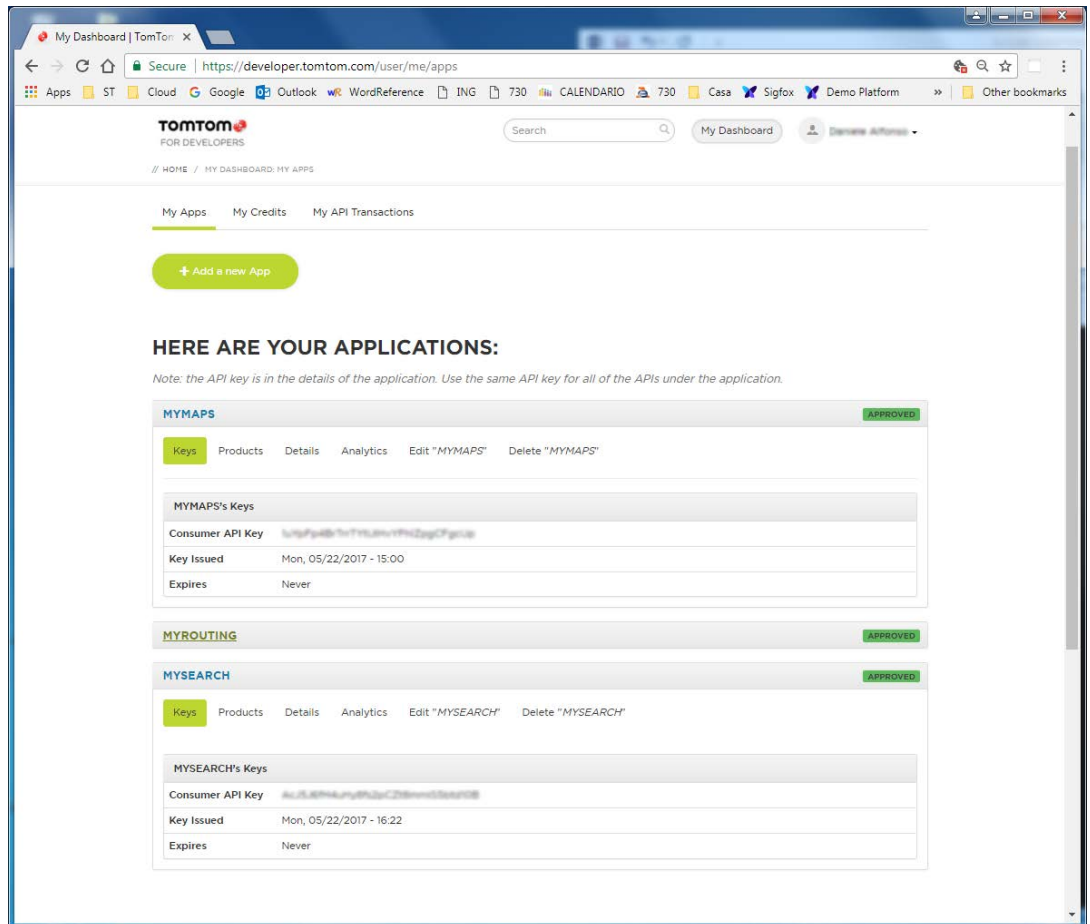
My Dashboard | TomTom ×

Secure | https://developer.tomtom.com/user/me/apps

Apps ST Cloud Google Outlook WordReference ING 730 CALENDARIO 730 Casa Sigfox Demo Platform » Other bookmarks

TOMTOM
FOR DEVELOPERS

Search

My Dashboard

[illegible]

// HOME / MY DASHBOARD: MY APPS

My Apps My Credits My API Transactions

+ Add a new App

HERE ARE YOUR APPLICATIONS:

Note: the API key is in the details of the application. Use the same API key for all of the APIs under the application.

MYMAPS APPROVED

Keys Products Details Analytics Edit "MYMAPS" Delete "MYMAPS"

| MYMAPS's Keys | |
|---|---|
| Consumer API Key | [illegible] |
| Key Issued | Mon, 05/22/2017 - 15:00 |
| Expires | Never |

MYROUTING APPROVED

MYSEARCH APPROVED

Keys Products Details Analytics Edit "MYSEARCH" Delete "MYSEARCH"

| MYSEARCH's Keys | |
|---|---|
| Consumer API Key | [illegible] |
| Key Issued | Mon, 05/22/2017 - 16:22 |
| Expires | Never |